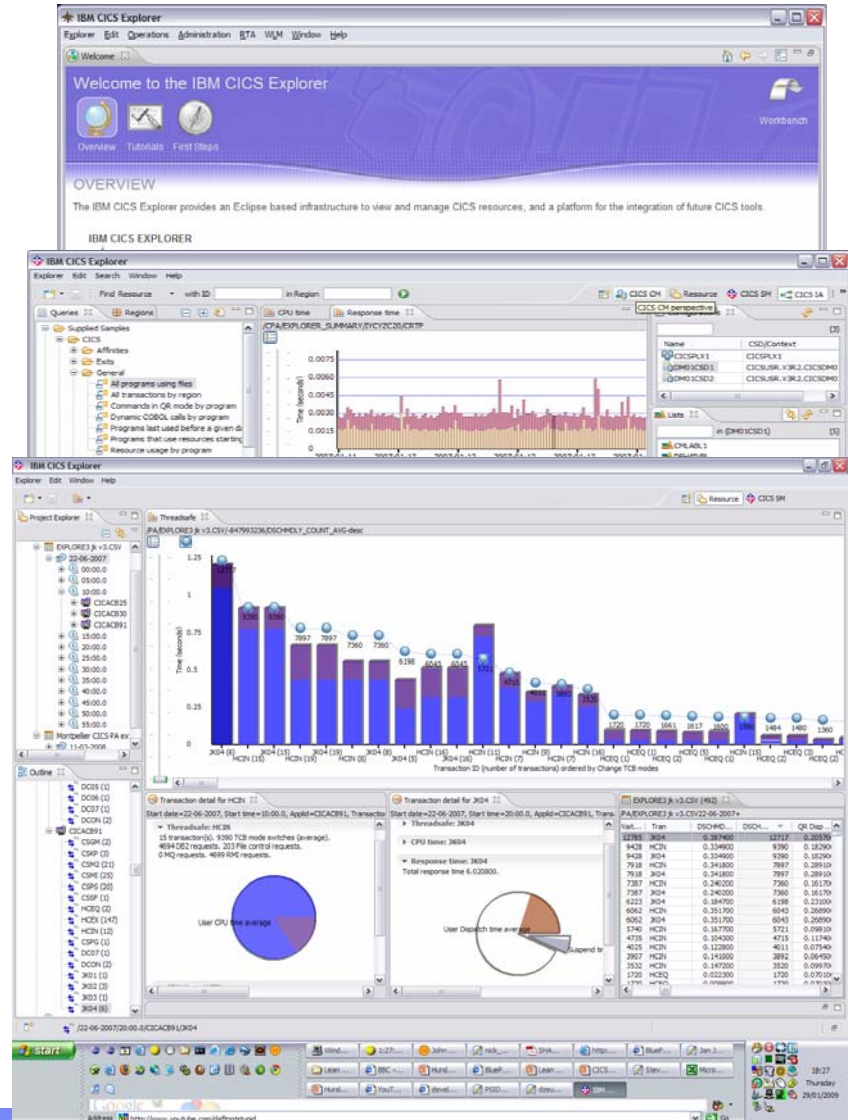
IBM CICS Explorer
Explorer Edit Operations Administration RTA WLM Window Help
Welcome

Welcome to the IBM CICS Explorer

Overview Tutorials First Steps

Workbench

OVERVIEW

The IBM CICS Explorer provides an Eclipse based infrastructure to view and manage CICS resources, and a platform for the integration of future CICS tools.

IBM CICS EXPLORER

IBM CICS Explorer
Explorer Edit Search Window Help
Find Resource with ID in Region
CICS CM Resource CICS SM CICS IA
CICS CM perspective
Queries Regions
CPU time Response time
/CPA/EXPLORER_SUMMARY/IYCYZC20/CRTP
Supplied Samples
CICS
Affinities
Exits
General
All programs using files
All transactions by region
Commands in QR mode by program
Dynamic COBOL calls by program
Programs last used before a given da
Programs that use resources starting
Resource usage by program
0.0075
0.0060
0.0045
0.0030
0.0015
Time (seconds)
Name CSD/Context
CICSPLX1 CICSPLX1
DM01CSD1 CICSUSR.V3R2.CICSDM0
DM01CSD2 CICSUSR.V3R2.CICSDM0
Lists
in (DM01CSD1)
CMLABL1

IBM CICS Explorer
Explorer Edit Window Help
Resource CICS SM
Project Explorer
Threadsafe
/PA/EXPLORE3 jk v3.CSV/-847993236/DSCHMDLY_COUNT_AVG-desc
EXPLORE3 jk v3.CSV
22-06-2007
00:00.0
05:00.0
10:00.0
CICACB25
CICACB30
CICACB91
15:00.0
20:00.0
25:00.0
30:00.0
35:00.0
40:00.0
45:00.0
50:00.0
55:00.0
Montpelier CICS PA ex
11-03-2008
1.25
1
0.75
0.5
0.25
0
Time (seconds)
12717 9390 9390 7897 7897 7360 7360 6198 6043 6043 5721 4715 4011 3892 3520 1720 1720 1661 1617 1600 1580 1484 1480 1360
JK04 (6) HCIN (15) JK04 (15) HCIN (19) JK04 (19) HCIN (8) JK04 (8) JK04 (5) HCIN (16) HCIN (11) HCIN (7) HCIN (9) HCIN (16) HCEQ (1) HCEQ (2) HCEQ (1) HCEQ (5) HCEQ (1) HCIN (15) HCEQ (2) HCEQ (3)
Transaction ID (number of transactions) ordered by Change TCB modes
Outline
DC05 (1)
DC06 (1)
DC07 (1)
DCON (2)
CICACB91
CSGM (2)
CSKP (3)
CSM2 (21)
CSMI (25)
CSPS (20)
CSSP (1)
HCEQ (2)
HCEX (147)
HCIN (12)
CSFG (1)
DC07 (1)
DCON (2)
JK01 (1)
JK02 (3)
JK03 (1)
JK04 (6)
Transaction detail for HCIN
Start date=22-06-2007, Start time=10:00.0, Applid=CICACB91, Transactio
Threadsafe: HCIN
15 transaction(s). 9390 TCB mode switches (average).
4694 DB2 requests. 203 File control requests.
0 MQ requests. 4699 RMI requests.
User CPU time average
Transaction detail for JK04
Start date=22-06-2007, Start time=20:00.0, Applid=CICACB91, Trans
Threadsafe: JK04
CPU time: JK04
Response time: JK04
Total response time 6.020800.
User Dispatch time average
Suspend tr
EXPLORE3 jk v3.CSV (492)
/PA/EXPLORE3 jk v3.CSV22-06-2007+
Vari... Tran DSCHMD... DSCH... QR Disp...
12793 JK04 0.387400 12717 0.20370
9428 HCIN 0.334900 9390 0.18290
9428 JK04 0.334900 9390 0.18290
7918 HCIN 0.341800 7897 0.28910
7918 JK04 0.341800 7897 0.28910
7387 HCIN 0.240200 7360 0.16170
7387 JK04 0.240200 7360 0.16170
6223 JK04 0.184700 6198 0.23100
6062 HCIN 0.351700 6043 0.26890
6062 JK04 0.351700 6043 0.26890
5740 HCIN 0.167700 5721 0.09810
4735 HCIN 0.104300 4715 0.11740
4025 HCIN 0.122800 4011 0.07540
3907 HCIN 0.141000 3892 0.06450
3532 HCIN 0.147200 3520 0.09970
1720 HCEQ 0.022300 1720 0.07010
/22-06-2007/20:00.0/CICACB91/JK04
start
Wind... 1:27... John... nick_... SHA... http:... BlueP... Jan 3...
Lean ... BBC -... Hursl... BlueP... Lean ... CICS... Stev... Micro...
Hursl... YouT... devel... PSID... dzeu... IBM ...
18:27
Thursday
29/01/2009
Address http://www.youtube.com/
Go